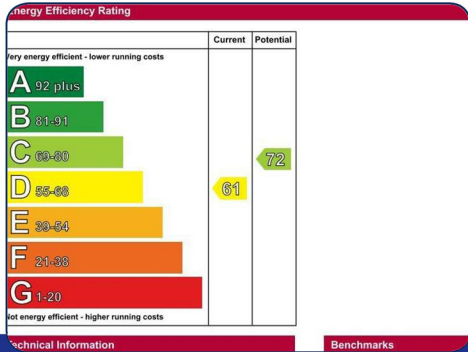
nergy Efficiency Rating

| | Current | Potential |
|---|---|---|
| ery energy efficient - lower running costs | | |
| A 92 plus | | |
| B 81-91 | | |
| C 69-80 | | 72 |
| D 55-68 | 61 | |
| E 39-54 | | |
| F 21-38 | | |
| G 1-20 | | |
| ot energy efficient - higher running costs | | |

echnical Information

Benchmarks